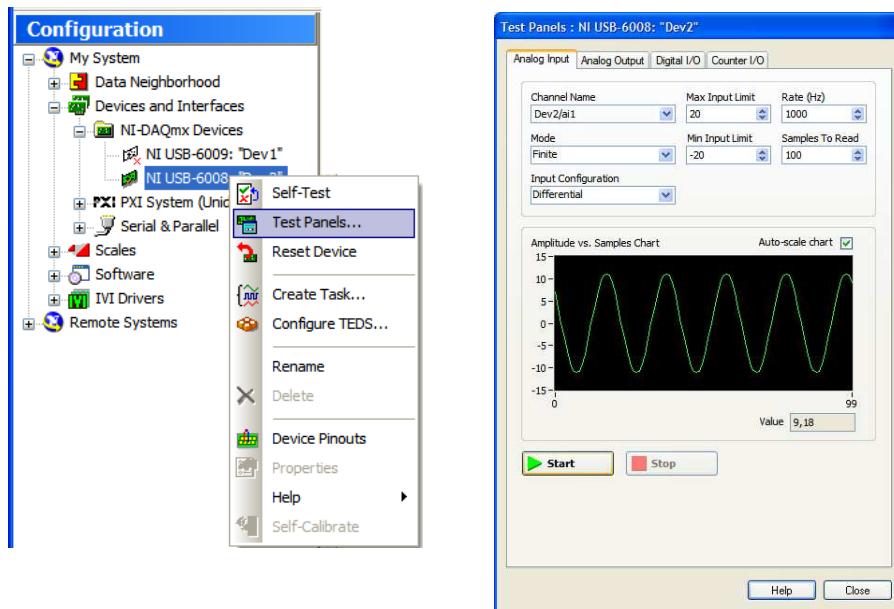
Configuration

My System
Data Neighborhood
Devices and Interfaces
NI-DAQmx Devices
NI USB-6009: "Dev1"
NI USB-6008: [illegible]
PXI System (Unic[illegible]
Serial & Parallel
Scales
Software
IVI Drivers
Remote Systems

Self-Test
Test Panels...
Reset Device
Create Task...
Configure TEDS...
Rename
Delete
Device Pinouts
Properties
Help
Self-Calibrate

Test Panels : NI USB-6008: "Dev2"

Analog Input | Analog Output | Digital I/O | Counter I/O

Channel Name
Dev2/ai1
Max Input Limit
20
Rate (Hz)
1000
Mode
Finite
Min Input Limit
-20
Samples To Read
100
Input Configuration
Differential

Amplitude vs. Samples Chart
Auto-scale chart
15
10
5
0
-5
-10
-15
0
99
Value 9,18

Start
Stop

Help
Close